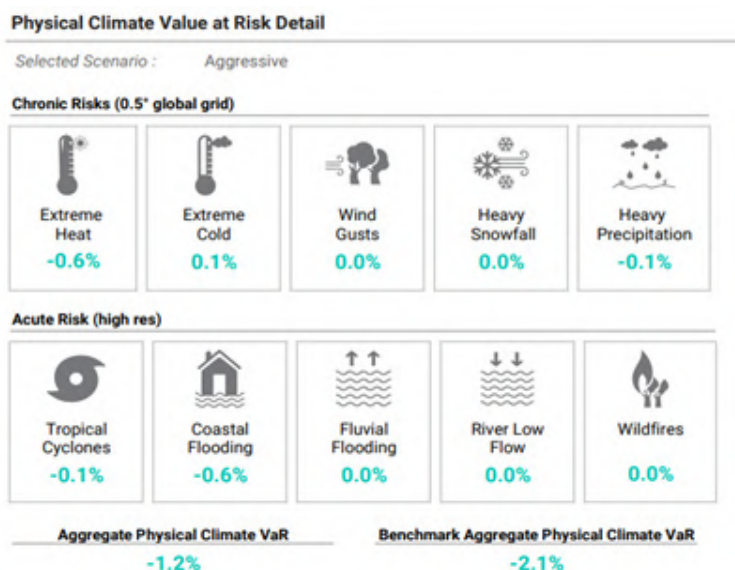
Physical Climate Value at Risk Detail

Selected Scenario : Aggressive

Chronic Risks (0.5° global grid)

| Extreme Heat | Extreme Cold | Wind Gusts | Heavy Snowfall | Heavy Precipitation |
|---|---|---|---|---|
| -0.6% | 0.1% | 0.0% | 0.0% | -0.1% |

Acute Risk (high res)

| Tropical Cyclones | Coastal Flooding | Fluvial Flooding | River Low Flow | Wildfires |
|---|---|---|---|---|
| -0.1% | -0.6% | 0.0% | 0.0% | 0.0% |

Aggregate Physical Climate VaR

-1.2%

Benchmark Aggregate Physical Climate VaR

-2.1%